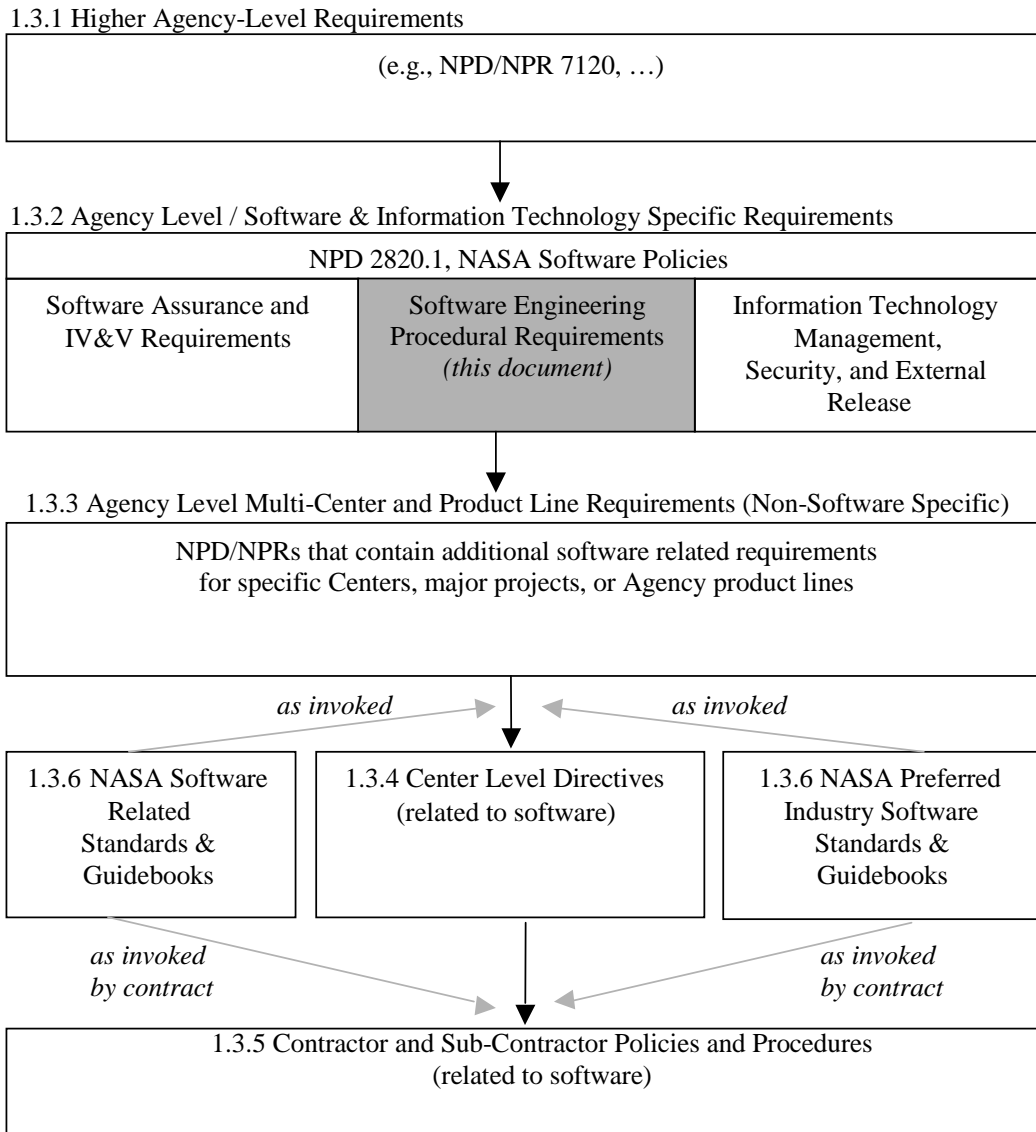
1.3.1 Higher Agency-Level Requirements

(e.g., NPD/NPR 7120, …)

1.3.2 Agency Level / Software & Information Technology Specific Requirements

NPD 2820.1, NASA Software Policies

Software Assurance and IV&V Requirements

Software Engineering Procedural Requirements *(this document)*

Information Technology Management, Security, and External Release

1.3.3 Agency Level Multi-Center and Product Line Requirements (Non-Software Specific)

NPD/NPRs that contain additional software related requirements for specific Centers, major projects, or Agency product lines

*as invoked*

*as invoked*

1.3.6 NASA Software Related Standards & Guidebooks

1.3.4 Center Level Directives (related to software)

1.3.6 NASA Preferred Industry Software Standards & Guidebooks

*as invoked by contract*

*as invoked by contract*

1.3.5 Contractor and Sub-Contractor Policies and Procedures (related to software)